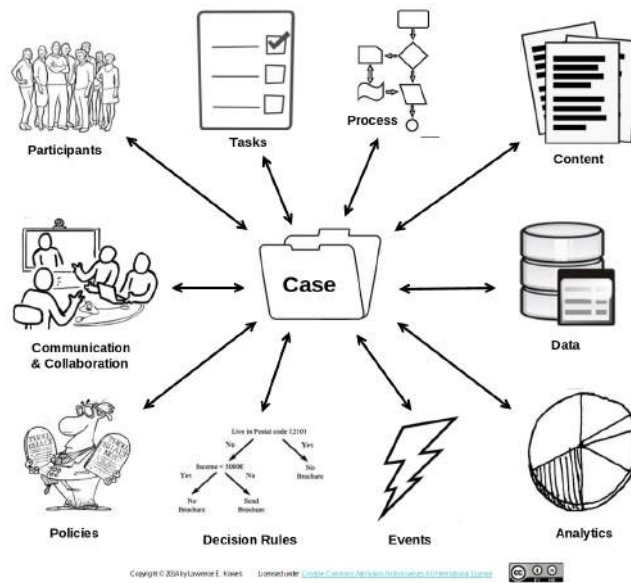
Participants

Tasks

Process

Content

Case

Communication & Collaboration

Data

Live in Postal code 12101
No
Yes
Income < 30000
Yes
No
No Brochure
No Brochure
Send Brochure

Policies

Decision Rules

Events

Analytics

Copyright © 2014 by Lawrence E. Hawes   Licensed under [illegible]